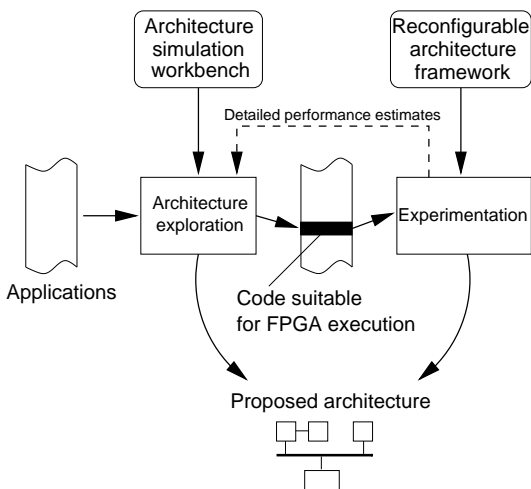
Architecture simulation workbench

Reconfigurable architecture framework

Detailed performance estimates

Architecture exploration

Experimentation

Applications

Code suitable for FPGA execution

Proposed architecture